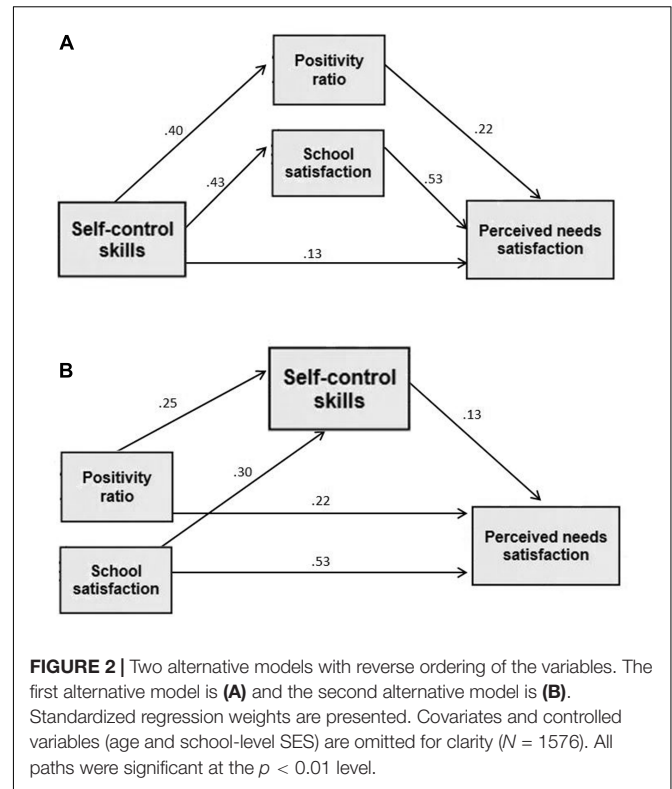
A

Positivity ratio

.40

.22

School satisfaction

.43

.53

Self-control skills

Perceived needs satisfaction

.13

B

Self-control skills

.25

.13

Positivity ratio

.30

.22

Perceived needs satisfaction

School satisfaction

.53

**FIGURE 2 |** Two alternative models with reverse ordering of the variables. The first alternative model is **(A)** and the second alternative model is **(B)**. Standardized regression weights are presented. Covariates and controlled variables (age and school-level SES) are omitted for clarity ($N$ = 1576). All paths were significant at the $p < 0.01$ level.